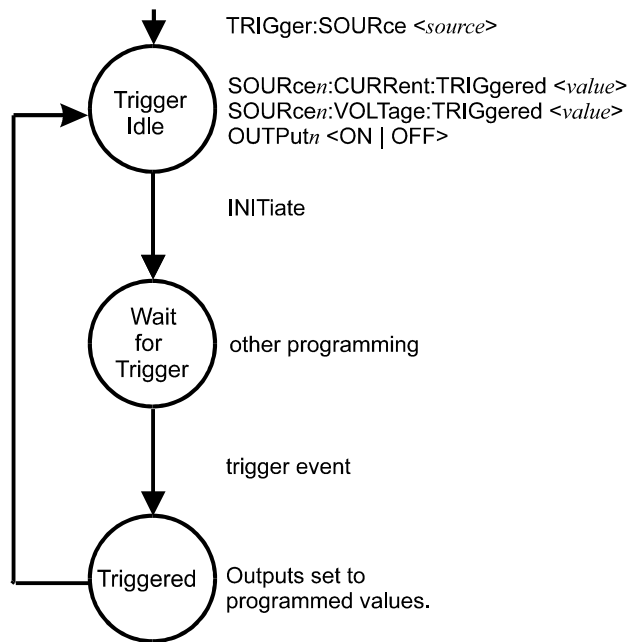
TRIGger:SOURce <source>

Trigger Idle

SOURcen:CURRent:TRIGgered <value>
SOURcen:VOLTage:TRIGgered <value>
OUTPutn <ON | OFF>

INITiate

Wait for Trigger

other programming

trigger event

Triggered

Outputs set to programmed values.